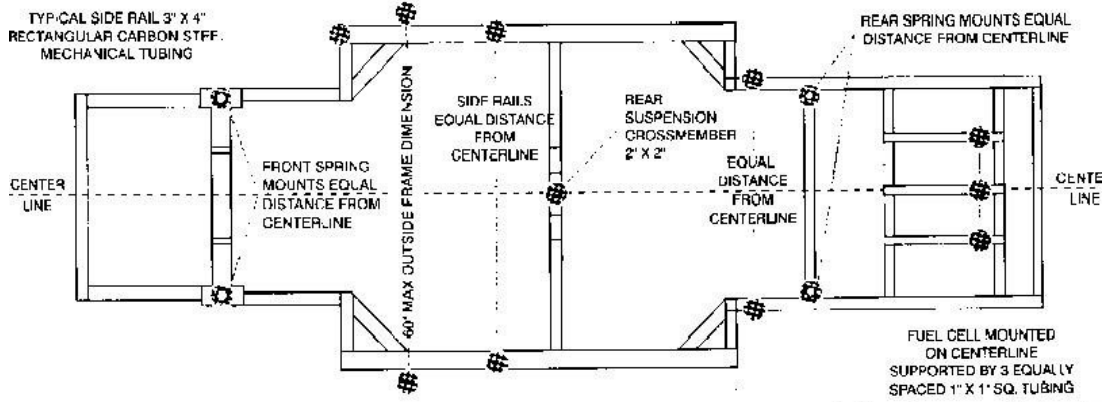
TYPICAL SIDE RAIL 3" X 4" RECTANGULAR CARBON STEEL MECHANICAL TUBING

REAR SPRING MOUNTS EQUAL DISTANCE FROM CENTERLINE

SIDE RAILS EQUAL DISTANCE FROM CENTERLINE

REAR SUSPENSION CROSSMEMBER 2" X 2"

FRONT SPRING MOUNTS EQUAL DISTANCE FROM CENTERLINE

60" MAX OUTSIDE FRAME DIMENSION

CENTER LINE

EQUAL DISTANCE FROM CENTERLINE

CENTE LINE

FUEL CELL MOUNTED ON CENTERLINE SUPPORTED BY 3 EQUALLY SPACED 1" X 1" SQ. TUBING